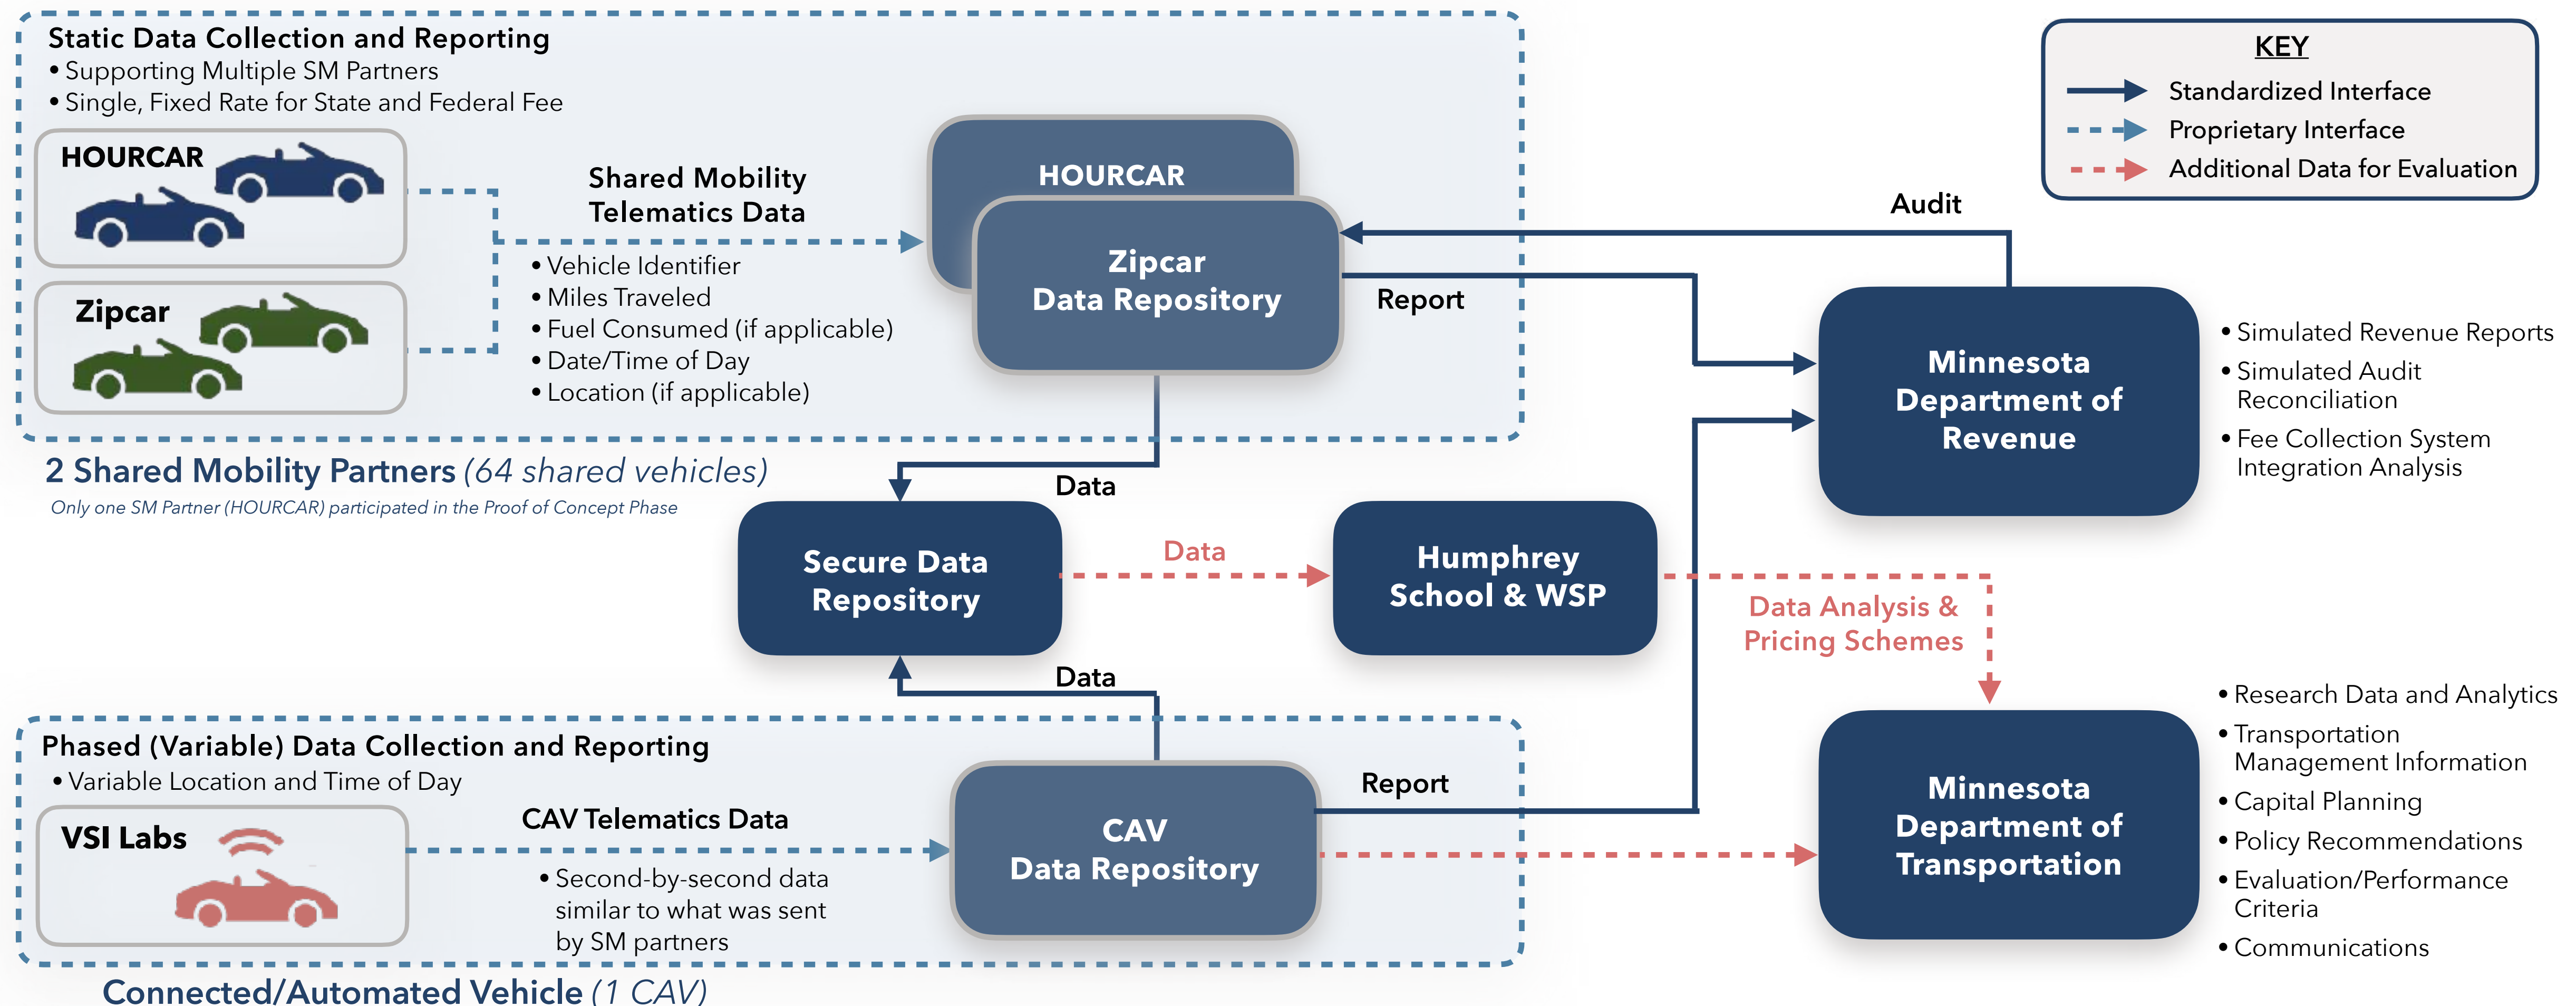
Static Data Collection and Reporting
• Supporting Multiple SM Partners
• Single, Fixed Rate for State and Federal Fee

HOURCAR

Zipcar

Shared Mobility Telematics Data
• Vehicle Identifier
• Miles Traveled
• Fuel Consumed (if applicable)
• Date/Time of Day
• Location (if applicable)

HOURCAR

Zipcar Data Repository

KEY
Standardized Interface
Proprietary Interface
Additional Data for Evaluation

Audit

Report

Minnesota Department of Revenue

• Simulated Revenue Reports
• Simulated Audit Reconciliation
• Fee Collection System Integration Analysis

2 Shared Mobility Partners (64 shared vehicles)
Only one SM Partner (HOURCAR) participated in the Proof of Concept Phase

Data

Secure Data Repository

Data

Humphrey School & WSP

Data Analysis & Pricing Schemes

Data

Phased (Variable) Data Collection and Reporting
• Variable Location and Time of Day

VSI Labs

CAV Telematics Data
• Second-by-second data similar to what was sent by SM partners

CAV Data Repository

Report

Minnesota Department of Transportation

• Research Data and Analytics
• Transportation Management Information
• Capital Planning
• Policy Recommendations
• Evaluation/Performance Criteria
• Communications

Connected/Automated Vehicle (1 CAV)